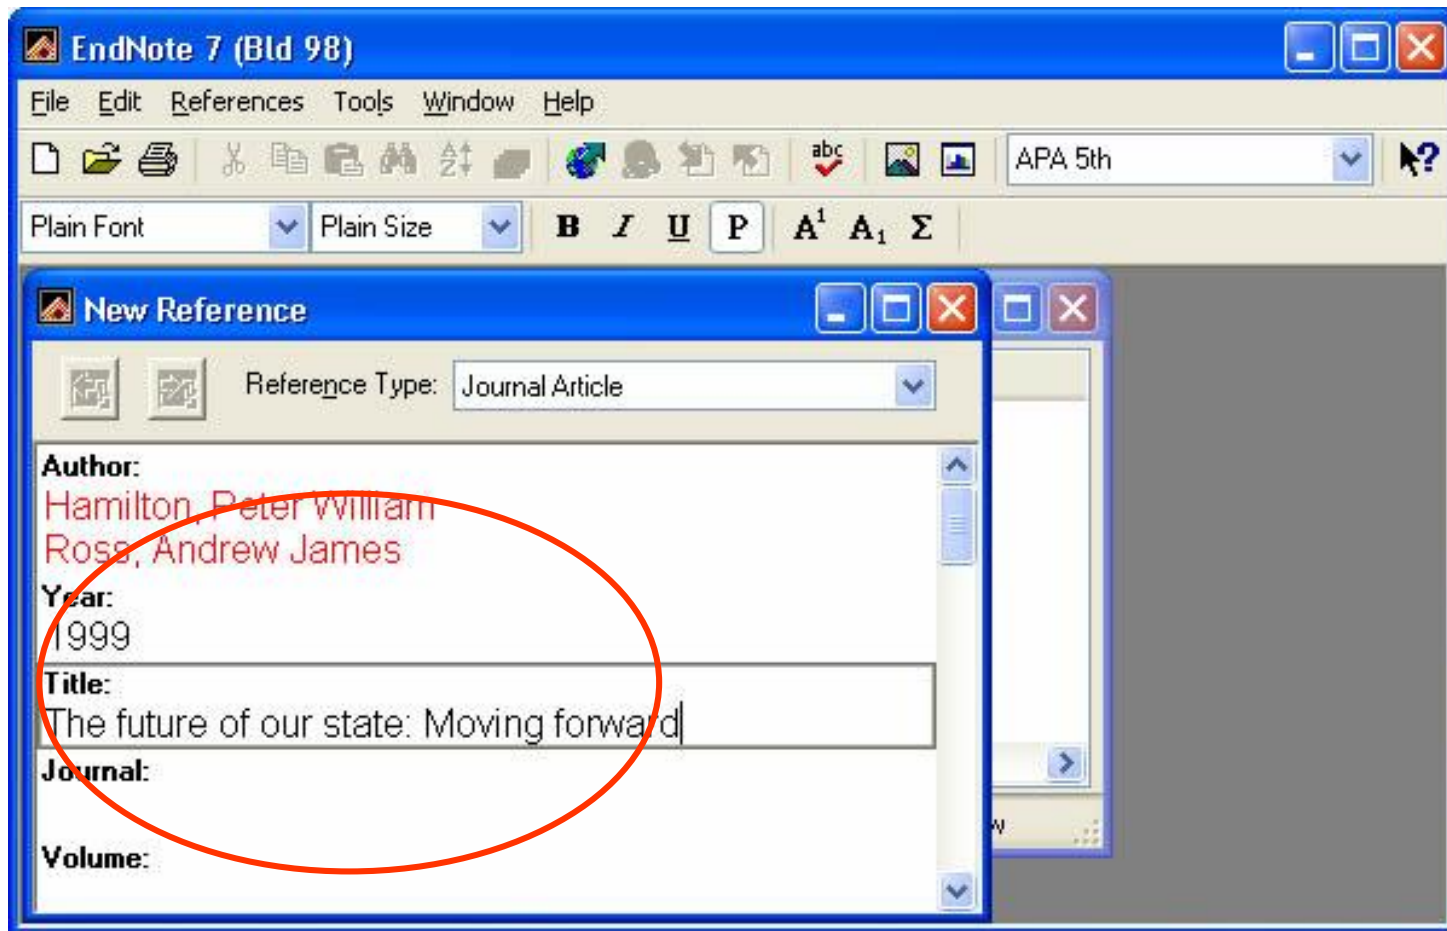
EndNote 7 (Bld 98)

File Edit References Tools Window Help

abc

APA 5th

Plain Font Plain Size B I U P $A^1$ $A_1$ Σ

New Reference

Reference Type: Journal Article

Author:
Hamilton, Peter William
Ross, Andrew James

Year:
1999

Title:
The future of our state: Moving forward

Journal:

Volume: